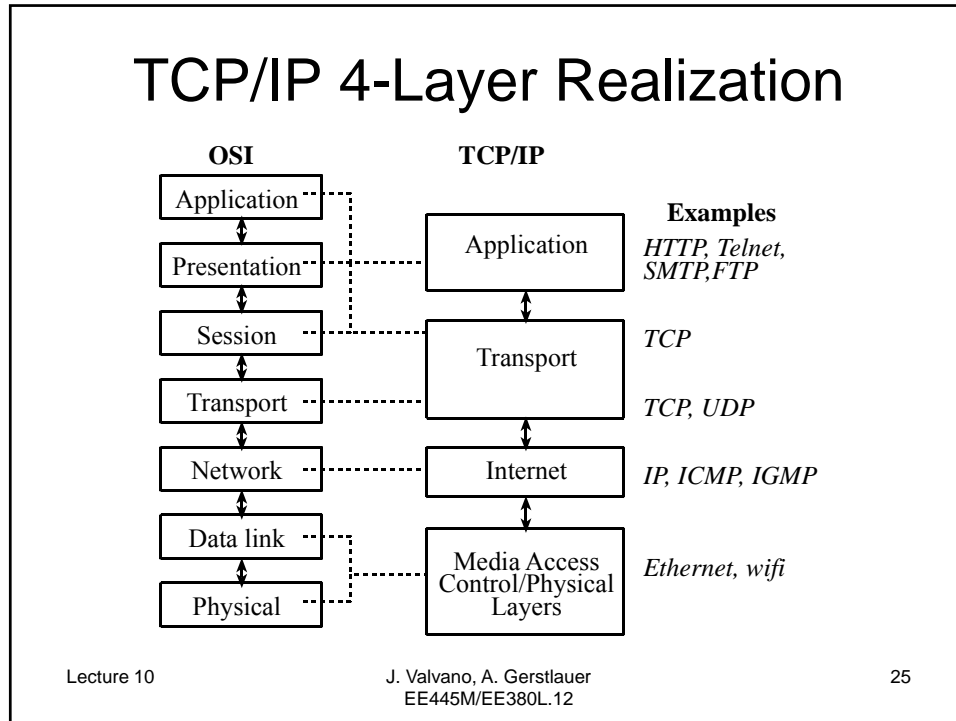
TCP/IP 4-Layer Realization

OSI

Application

Presentation

Session

Transport

Network

Data link

Physical

TCP/IP

Application

Transport

Internet

Media Access Control/Physical Layers

Examples

*HTTP, Telnet, SMTP,FTP*

*TCP*

*TCP, UDP*

*IP, ICMP, IGMP*

*Ethernet, wifi*

Lecture 10

J. Valvano, A. Gerstlauer
EE445M/EE380L.12

25